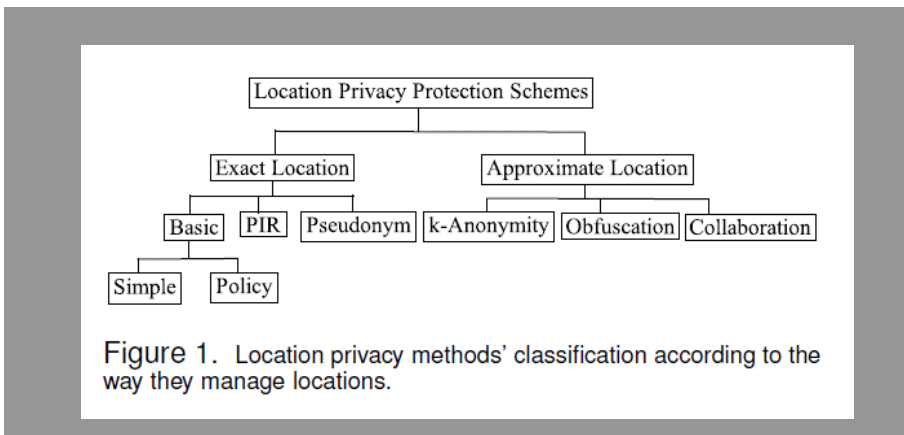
Location Privacy Protection Schemes

Exact Location

Approximate Location

Basic

PIR

Pseudonym

k-Anonymity

Obfuscation

Collaboration

Simple

Policy

Figure 1. Location privacy methods' classification according to the way they manage locations.